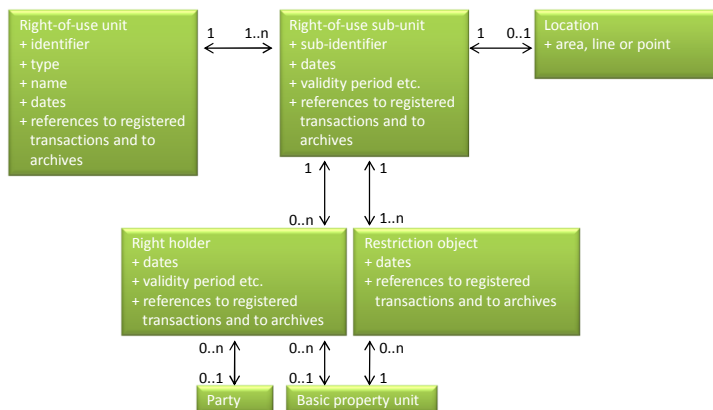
Right-of-use unit
+ identifier
+ type
+ name
+ dates
+ references to registered transactions and to archives

1

1..n

Right-of-use sub-unit
+ sub-identifier
+ dates
+ validity period etc.
+ references to registered transactions and to archives

1

0..1

Location
+ area, line or point

1

1

0..n

1..n

Right holder
+ dates
+ validity period etc.
+ references to registered transactions and to archives

Restriction object
+ dates
+ references to registered transactions and to archives

0..n

0..n

0..n

0..1

0..1

1

Party

Basic property unit